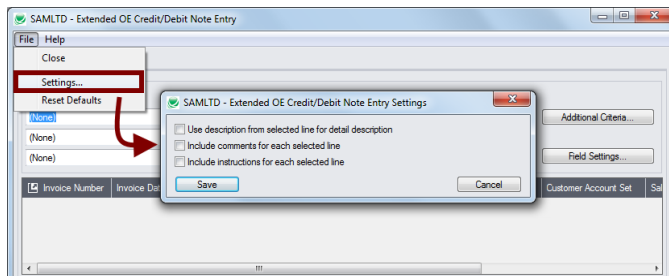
SAMLTD - Extended OE Credit/Debit Note Entry

File Help

Close

Settings...

Reset Defaults

(None)

(None)

(None)

Additional Criteria...

Field Settings...

Invoice Number

Invoice Dat

Customer Account Set

Sal

SAMLTD - Extended OE Credit/Debit Note Entry Settings

Use description from selected line for detail description

Include comments for each selected line

Include instructions for each selected line

Save

Cancel